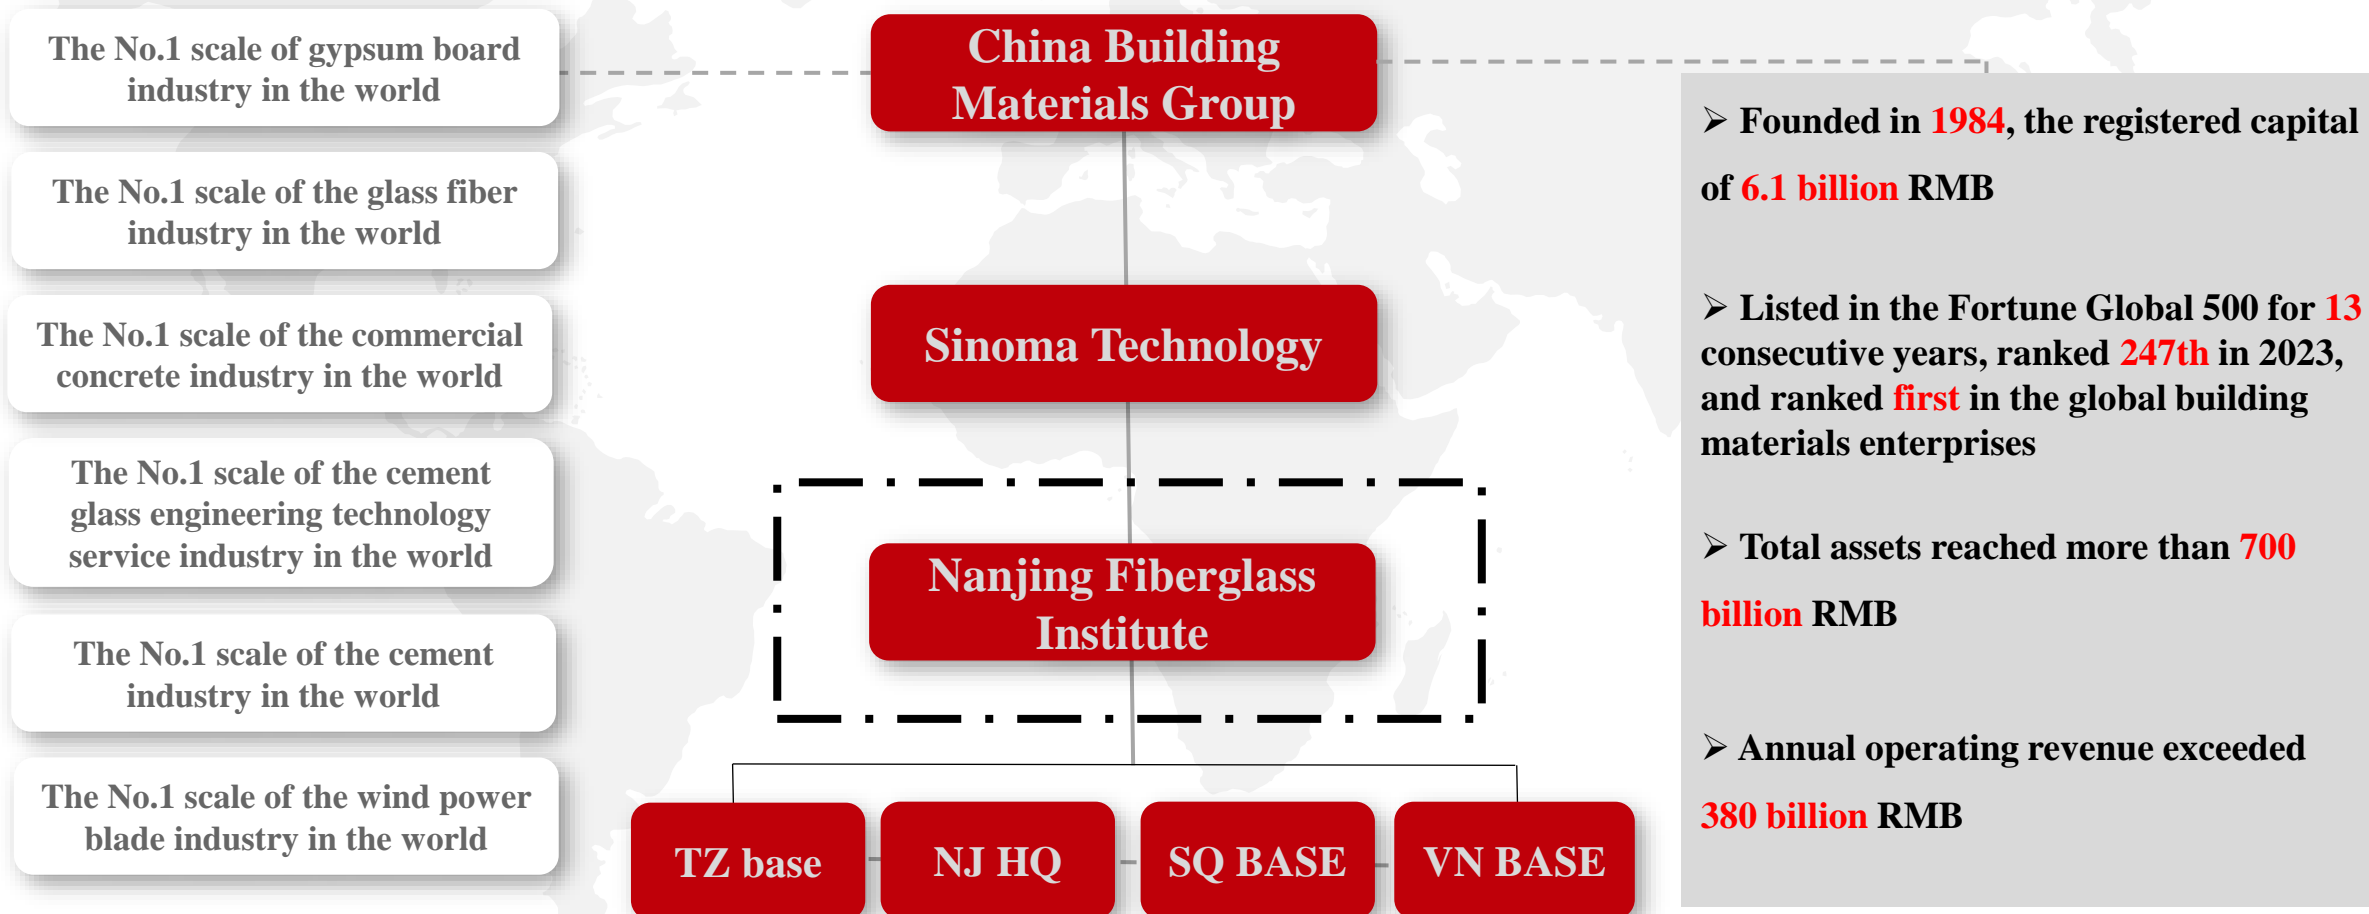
The No.1 scale of gypsum board industry in the world

The No.1 scale of the glass fiber industry in the world

The No.1 scale of the commercial concrete industry in the world

The No.1 scale of the cement glass engineering technology service industry in the world

The No.1 scale of the cement industry in the world

The No.1 scale of the wind power blade industry in the world

China Building Materials Group

Sinoma Technology

Nanjing Fiberglass Institute

TZ base

NJ HQ

SQ BASE

VN BASE

➢ Founded in 1984, the registered capital of 6.1 billion RMB

➢ Listed in the Fortune Global 500 for 13 consecutive years, ranked 247th in 2023, and ranked first in the global building materials enterprises

➢ Total assets reached more than 700 billion RMB

➢ Annual operating revenue exceeded 380 billion RMB